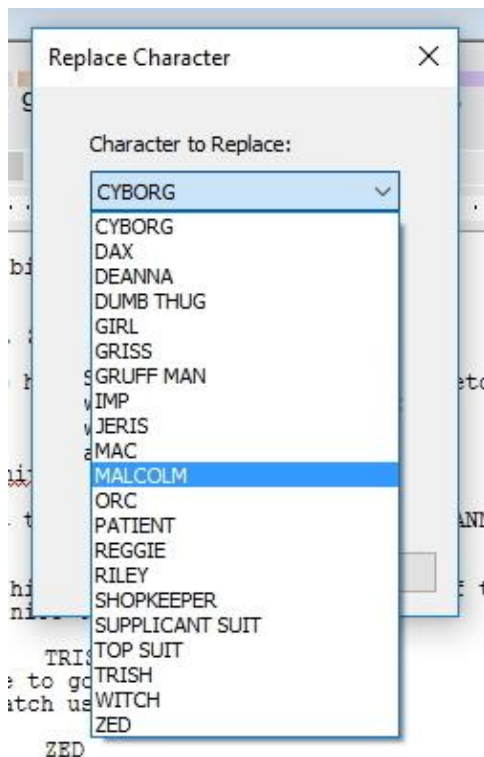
Replace Character

Character to Replace:

CYBORG

CYBORG
DAX
DEANNA
DUMB THUG
GIRL
GRISS
GRUFF MAN
IMP
JERIS
MAC
MALCOLM
ORC
PATIENT
REGGIE
RILEY
SHOPKEEPER
SUPPLICANT SUIT
TOP SUIT
TRISH
WITCH
ZED

TRIS
e to go
atch us

ZED